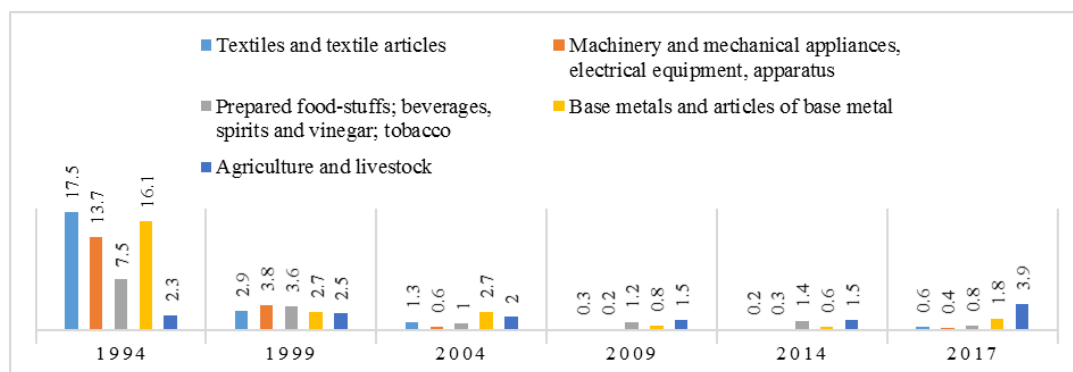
Textiles and textile articles
Machinery and mechanical appliances, electrical equipment, apparatus
Prepared food-stuffs; beverages, spirits and vinegar; tobacco
Base metals and articles of base metal
Agriculture and livestock

| | Textiles and textile articles | Machinery and mechanical appliances, electrical equipment, apparatus | Prepared food-stuffs; beverages, spirits and vinegar; tobacco | Base metals and articles of base metal | Agriculture and livestock |
|---|---|---|---|---|---|
| 1994 | 17.5 | 13.7 | 7.5 | 16.1 | 2.3 |
| 1999 | 2.9 | 3.8 | 3.6 | 2.7 | 2.5 |
| 2004 | 1.3 | 0.6 | 1 | 2.7 | 2 |
| 2009 | 0.3 | 0.2 | 1.2 | 0.8 | 1.5 |
| 2014 | 0.2 | 0.3 | 1.4 | 0.6 | 1.5 |
| 2017 | 0.6 | 0.4 | 0.8 | 1.8 | 3.9 |